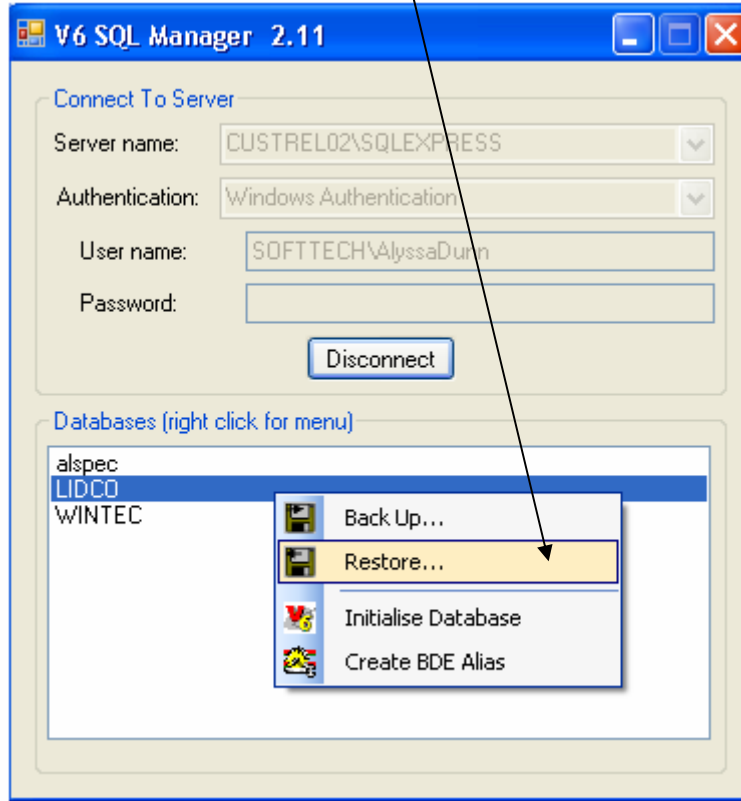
V6 SQL Manager 2.11

Connect To Server

Server name: CUSTREL02\SQLEXPRESS

Authentication: Windows Authentication

User name: SOFTTECH\AlyssaDunn

Password:

Disconnect

Databases (right click for menu)

alspec
LIDCO
WINTEC

Back Up...
Restore...
Initialise Database
Create BDE Alias